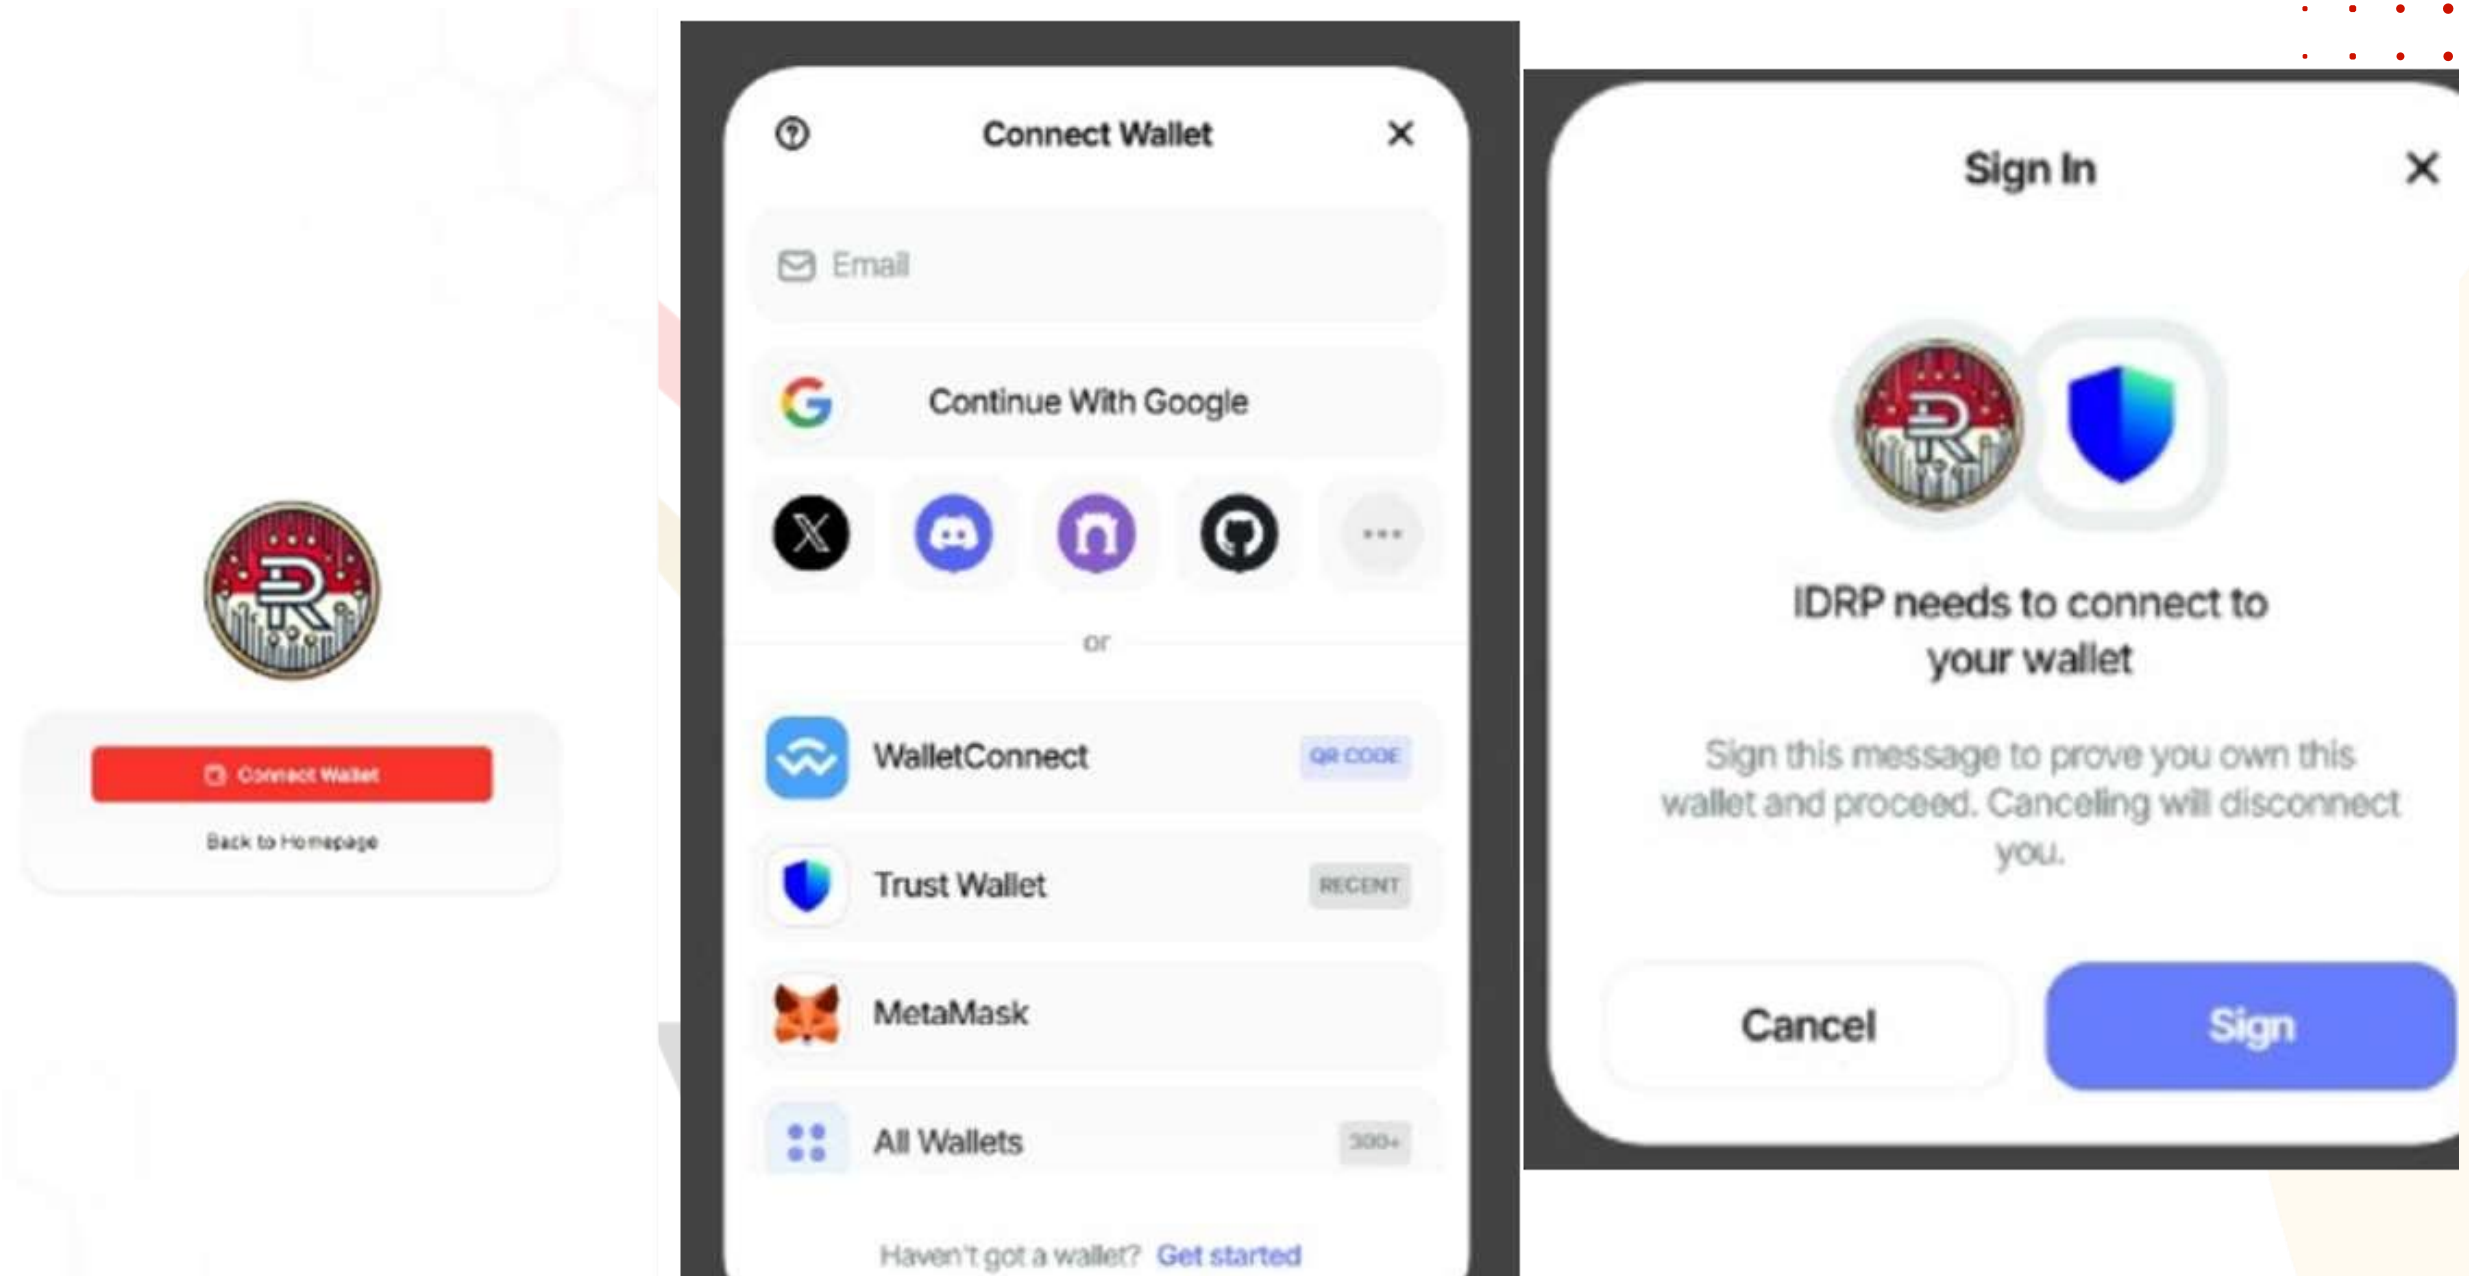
Connect Wallet

Back to Homepage

Connect Wallet

Email

Continue With Google

or

WalletConnect QR CODE

Trust Wallet RECENT

MetaMask

All Wallets 300+

Haven't got a wallet? Get started

Sign In

IDRP needs to connect to your wallet

Sign this message to prove you own this wallet and proceed. Canceling will disconnect you.

Cancel

Sign